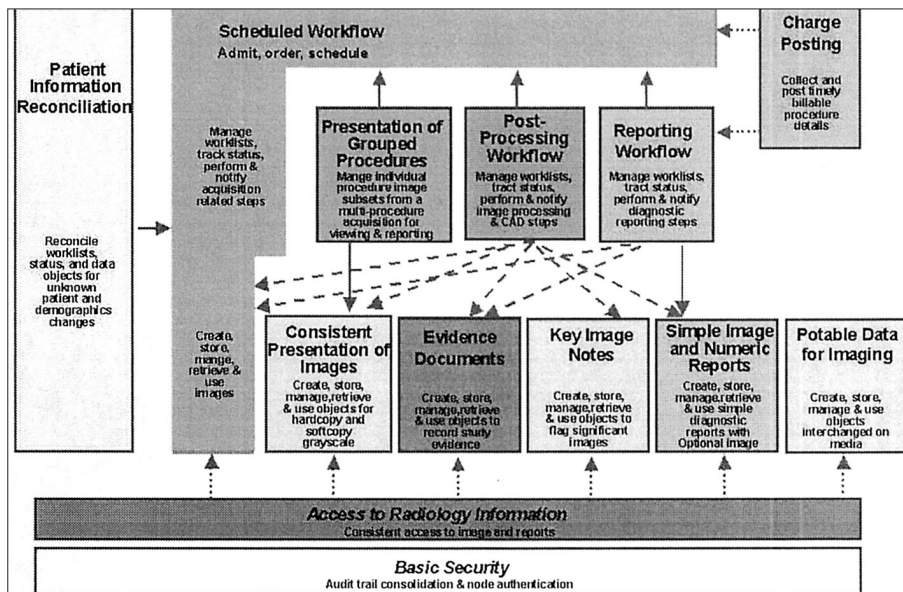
Patient Information Reconciliation

Reconcile worklists, status, and data objects for unknown patient and demographics changes

Scheduled Workflow
Admit, order, schedule

Manage worklists, track status, perform & notify acquisition related steps

Create, store, manage, retrieve & use images

Charge Posting
Collect and post timely billable procedure details

Presentation of Grouped Procedures
Mange individual procedure image subsets from a multi-procedure acquisition for viewing & reporting

Post-Processing Workflow
Manage worklists, tract status, perform & notify image processing & CAD steps

Reporting Workflow
Manage worklists, tract status, perform & notify diagnostic reporting steps

Consistent Presentation of Images
Create, store, manage,retrieve & use objects for hardcopy and softcopy grayscale

Evidence Documents
Create, store, manage,retrieve & use objects to record study evidence

Key Image Notes
Create, store, manage,retrieve & use objects to flag significant images

Simple Image and Numeric Reports
Create, store, manage,retrieve & use simple diagnostic reports with Optional Image

Potable Data for Imaging
Create, store, manage & use objects interchanged on media

Access to Radiology Information
Consistent access to image and reports

Basic Security
Audit trail consolidation & node authentication